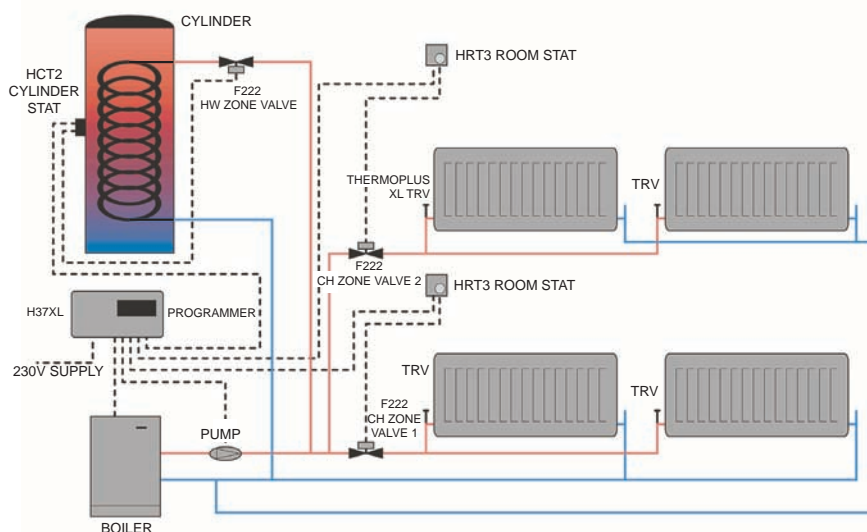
CYLINDER

HCT2 CYLINDER STAT

F222 HW ZONE VALVE

HRT3 ROOM STAT

THERMOPLUS XL TRV

TRV

F222 CH ZONE VALVE 2

HRT3 ROOM STAT

H37XL

PROGRAMMER

230V SUPPLY

TRV

F222 CH ZONE VALVE 1

TRV

PUMP

BOILER